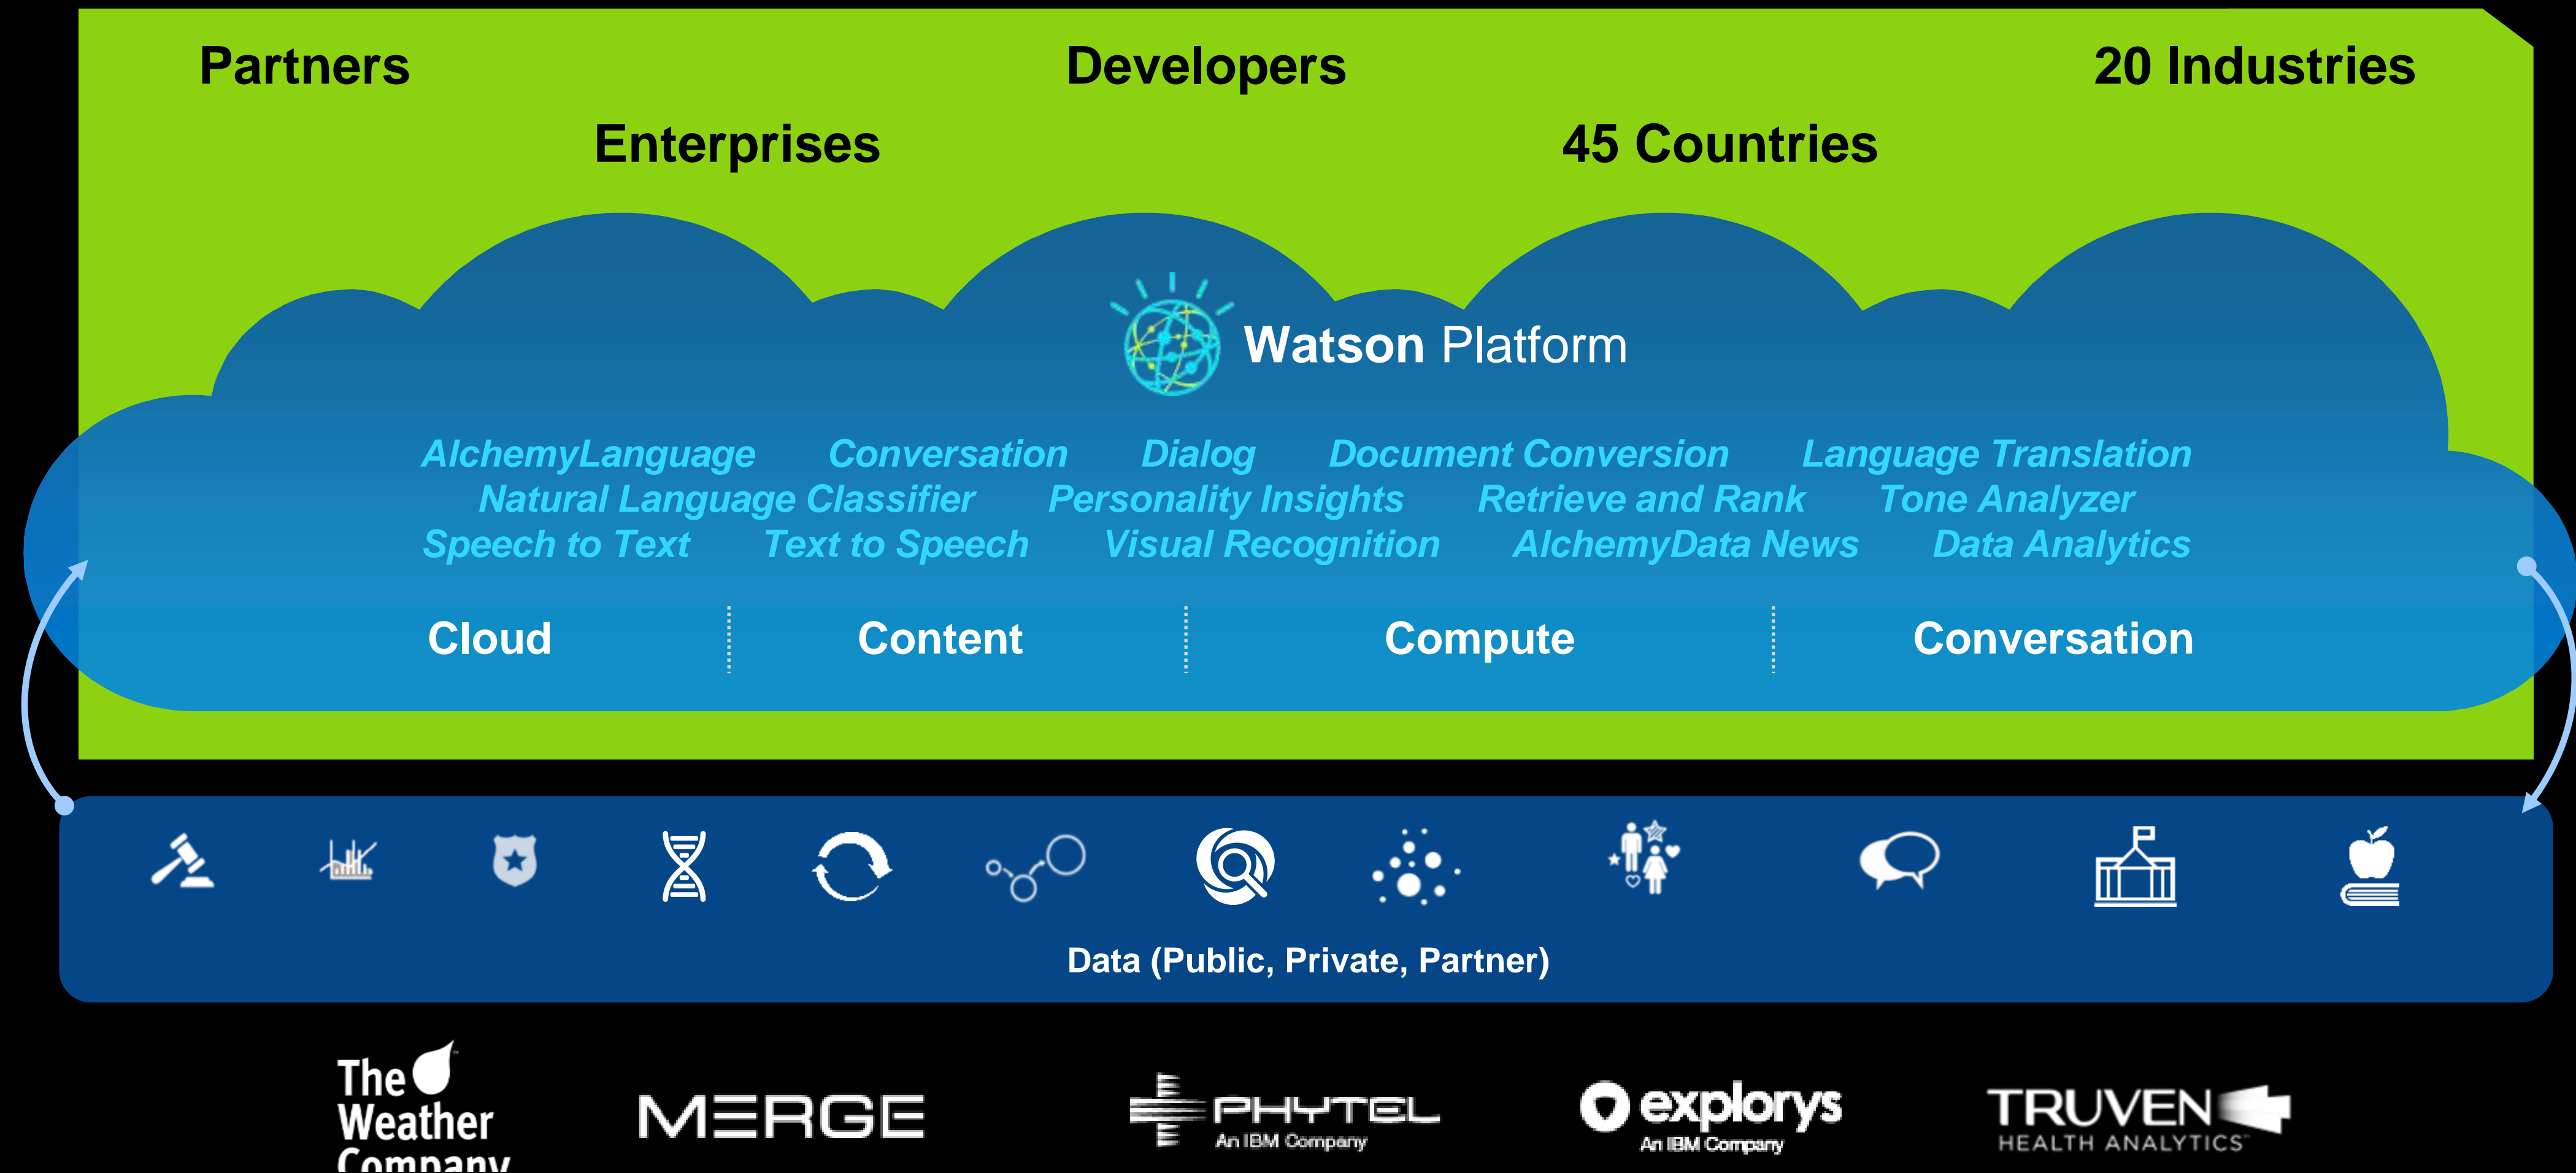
Partners Developers 20 Industries
Enterprises 45 Countries

Watson Platform

AlchemyLanguage Conversation Dialog Document Conversion Language Translation
Natural Language Classifier Personality Insights Retrieve and Rank Tone Analyzer
Speech to Text Text to Speech Visual Recognition AlchemyData News Data Analytics

Cloud Content Compute Conversation

Data (Public, Private, Partner)

The Weather Company
MERGE
PHYTEL An IBM Company
explorys An IBM Company
TRUVEN HEALTH ANALYTICS